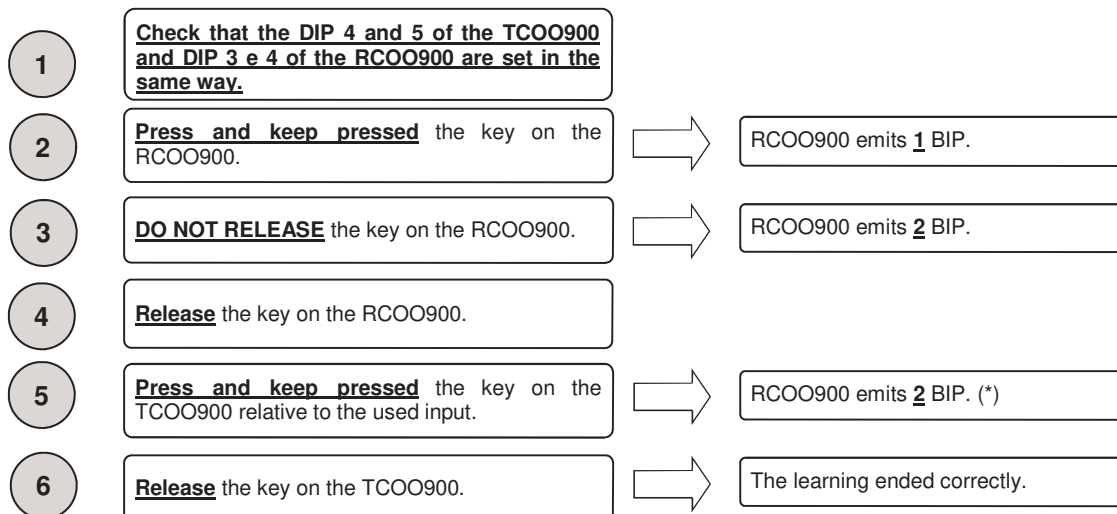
1

Check that the DIP 4 and 5 of the TCOO900 and DIP 3 e 4 of the RCOO900 are set in the same way.

2

Press and keep pressed the key on the RCOO900.

RCOO900 emits 1 BIP.

3

DO NOT RELEASE the key on the RCOO900.

RCOO900 emits 2 BIP.

4

Release the key on the RCOO900.

5

Press and keep pressed the key on the TCOO900 relative to the used input.

RCOO900 emits 2 BIP. (*)

6

Release the key on the TCOO900.

The learning ended correctly.